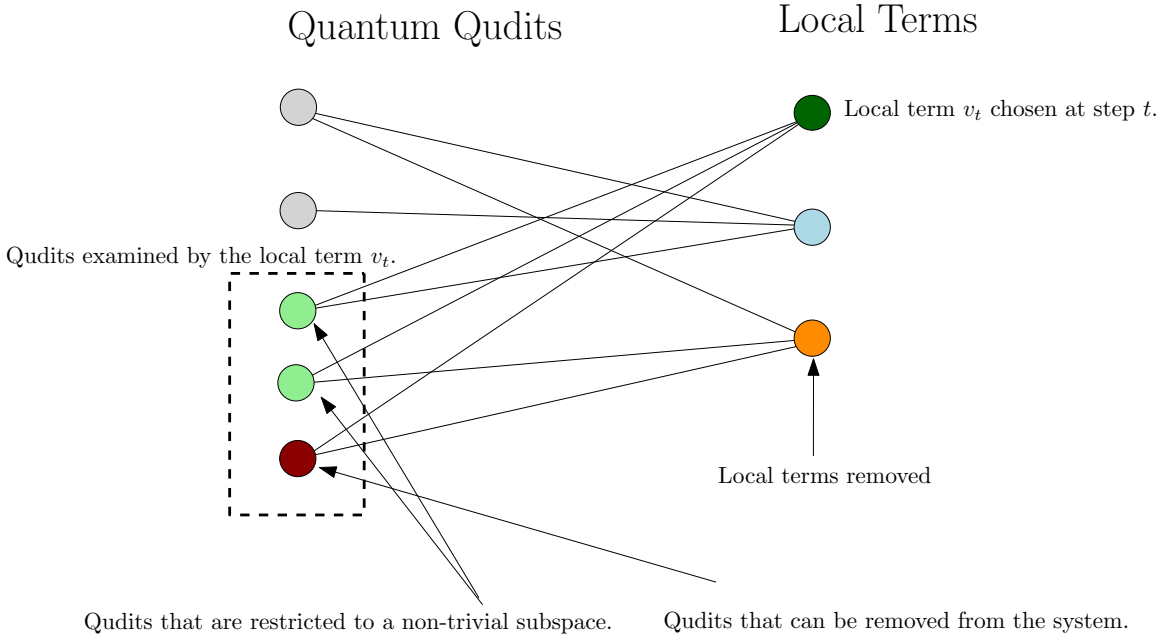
Quantum Qudits

Local Terms

Local term $v_t$ chosen at step $t$.

Qudits examined by the local term $v_t$.

Local terms removed

Qudits that are restricted to a non-trivial subspace.

Qudits that can be removed from the system.